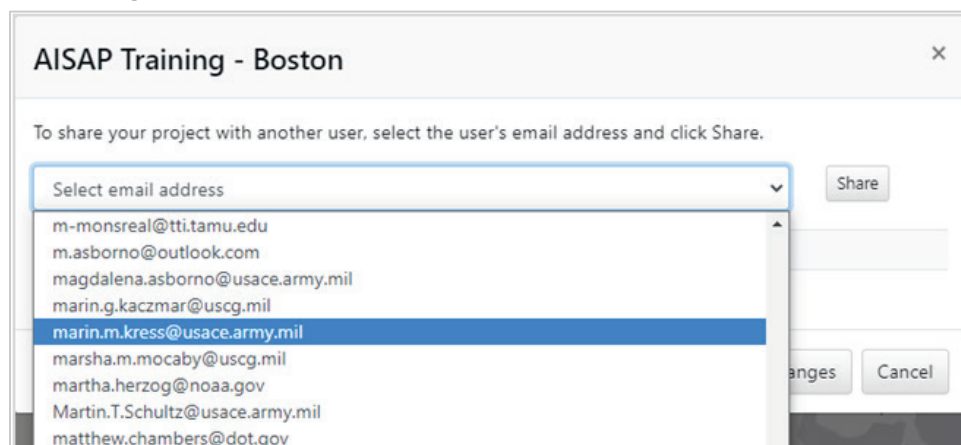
AISAP Training - Boston

×

To share your project with another user, select the user's email address and click Share.

Select email address

Share

m-monsreal@tti.tamu.edu
m.asborno@outlook.com
magdalena.asborno@usace.army.mil
marin.g.kaczmar@uscg.mil
marin.m.kress@usace.army.mil
marsha.m.mocaby@uscg.mil
martha.herzog@noaa.gov
Martin.T.Schultz@usace.army.mil
matthew.chambers@dot.gov

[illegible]anges

Cancel